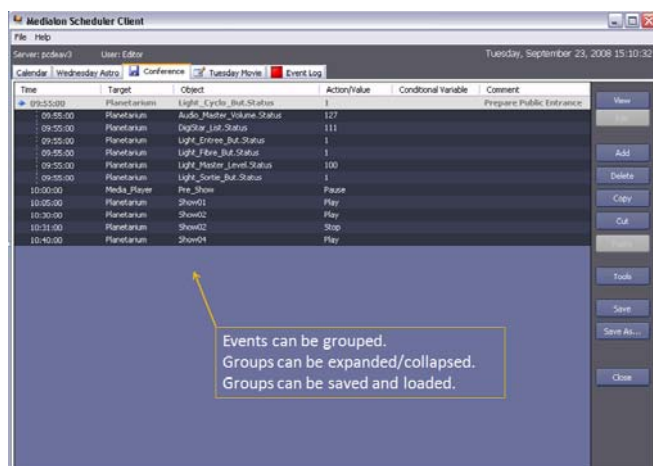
Medialon Scheduler Client
File Help
Server: pcdeav3 User: Editor Tuesday, September 23, 2008 15:10:32
Calendar | Wednesday Astro | Conference | Tuesday Movie | Event Log

| Time | Target | Object | Action/Value | Conditional Variable | Comment |
|---|---|---|---|---|---|
| 09:55:00 | Planetarium | Light_Cyclo_But.Status | 1 | | Prepare Public Entrance |
| 09:55:00 | Planetarium | Audio_Master_Volume.Status | 127 | | |
| 09:55:00 | Planetarium | DigiStar_List.Status | 111 | | |
| 09:55:00 | Planetarium | Light_Entree_But.Status | 1 | | |
| 09:55:00 | Planetarium | Light_Fibre_But.Status | 1 | | |
| 09:55:00 | Planetarium | Light_Master_Level.Status | 100 | | |
| 09:55:00 | Planetarium | Light_Sortie_But.Status | 1 | | |
| 10:00:00 | Media_Player | Pre_Show | Pause | | |
| 10:05:00 | Planetarium | Show01 | Play | | |
| 10:30:00 | Planetarium | Show02 | Play | | |
| 10:31:00 | Planetarium | Show02 | Stop | | |
| 10:40:00 | Planetarium | Show04 | Play | | |

View
Edit
Add
Delete
Copy
Cut
Paste
Tools
Save
Save As...
Close

Events can be grouped.
Groups can be expanded/collapsed.
Groups can be saved and loaded.